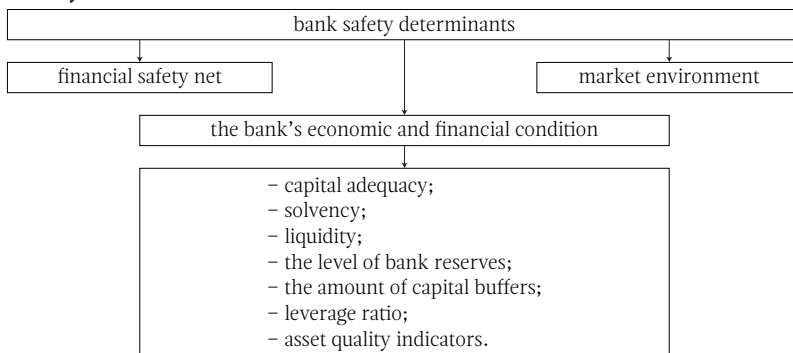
bank safety determinants

financial safety net

market environment

the bank's economic and financial condition

– capital adequacy;
– solvency;
– liquidity;
– the level of bank reserves;
– the amount of capital buffers;
– leverage ratio;
– asset quality indicators.